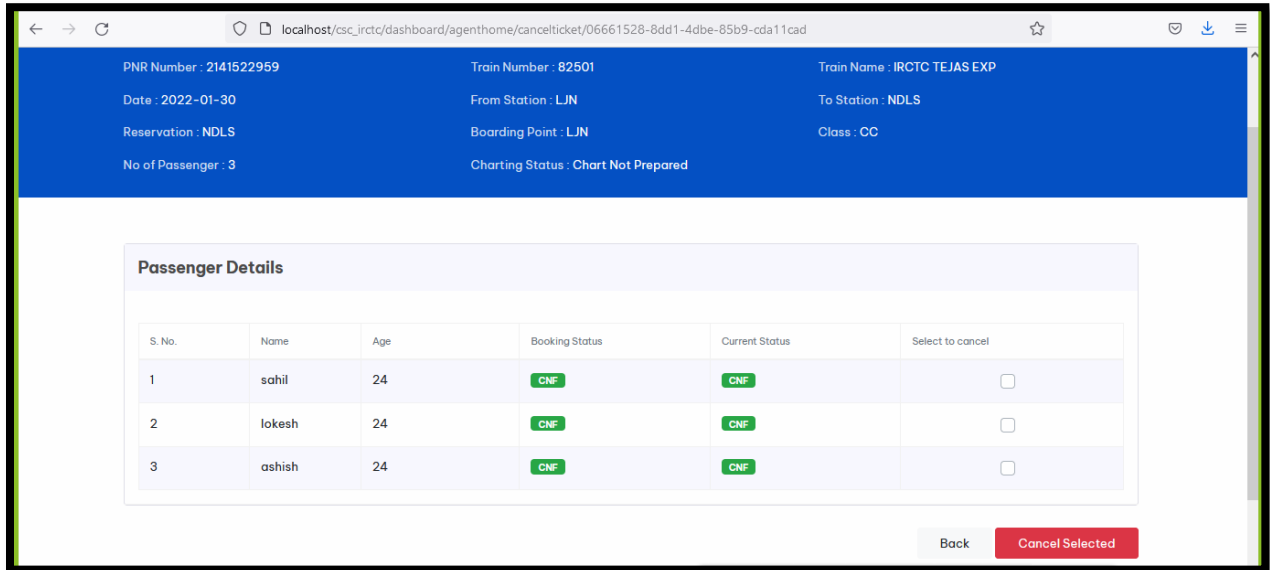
localhost/csc_irctc/dashboard/agenthome/cancelticket/06661528-8dd1-4dbe-85b9-cda11cad

PNR Number : 2141522959
Train Number : 82501
Train Name : IRCTC TEJAS EXP
Date : 2022-01-30
From Station : LJN
To Station : NDLS
Reservation : NDLS
Boarding Point : LJN
Class : CC
No of Passenger : 3
Charting Status : Chart Not Prepared

Passenger Details

| S. No. | Name | Age | Booking Status | Current Status | Select to cancel |
|---|---|---|---|---|---|
| 1 | sahil | 24 | CNF | CNF | |
| 2 | lokesh | 24 | CNF | CNF | |
| 3 | ashish | 24 | CNF | CNF | |

Back
Cancel Selected